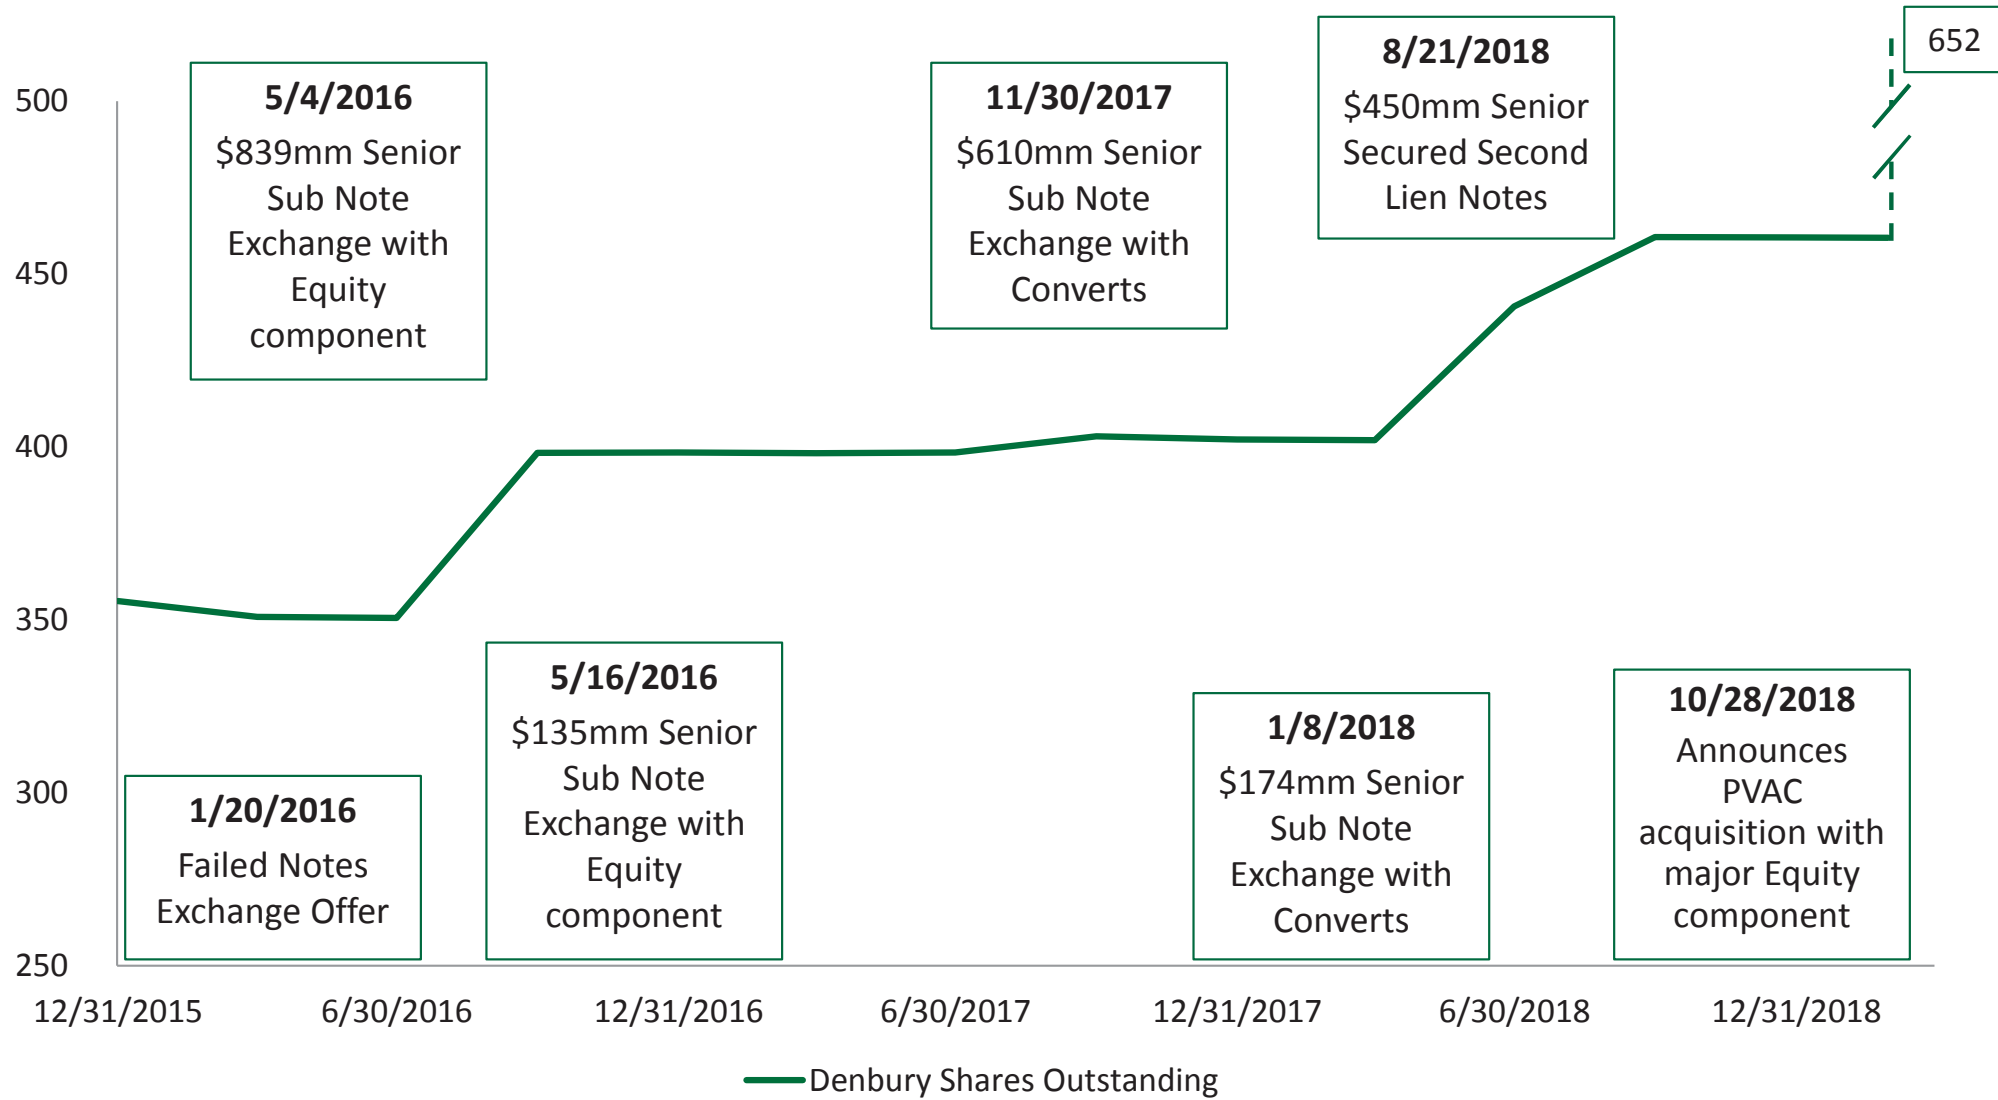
652

500

450

400

350

300

250

**5/4/2016**
$839mm Senior Sub Note Exchange with Equity component

**11/30/2017**
$610mm Senior Sub Note Exchange with Converts

**8/21/2018**
$450mm Senior Secured Second Lien Notes

**1/20/2016**
Failed Notes Exchange Offer

**5/16/2016**
$135mm Senior Sub Note Exchange with Equity component

**1/8/2018**
$174mm Senior Sub Note Exchange with Converts

**10/28/2018**
Announces PVAC acquisition with major Equity component

12/31/2015 6/30/2016 12/31/2016 6/30/2017 12/31/2017 6/30/2018 12/31/2018

Denbury Shares Outstanding